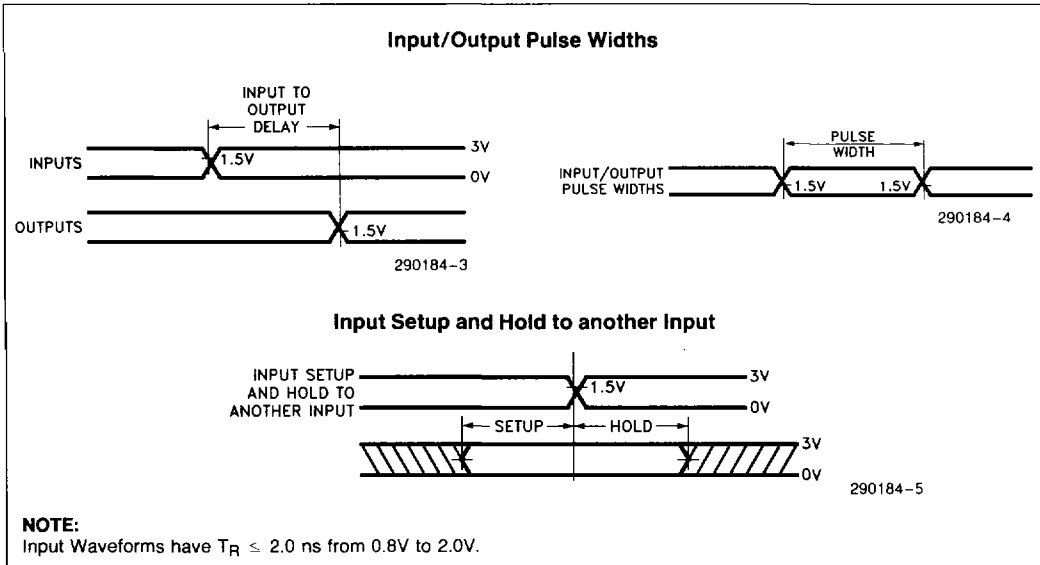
Input/Output Pulse Widths

INPUT TO OUTPUT DELAY

INPUTS

1.5V

3V

0V

OUTPUTS

1.5V

290184-3

PULSE WIDTH

INPUT/OUTPUT PULSE WIDTHS

1.5V

1.5V

290184-4

Input Setup and Hold to another Input

INPUT SETUP AND HOLD TO ANOTHER INPUT

1.5V

3V

0V

SETUP

HOLD

3V

0V

290184-5

NOTE:
Input Waveforms have $T_R \leq 2.0$ ns from 0.8V to 2.0V.